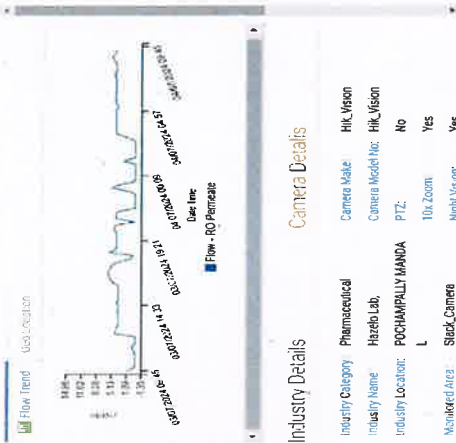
Flow Trend | Geo Location

18.85
15.44
8.63
5.13
1.88

03/07/2024 06:45
03/07/2024 14:33
03/07/2024 19:21
04/07/2024 00:09
04/07/2024 04:57
04/07/2024 09:45

Date time

Flow - RO Permeate

Industry Details

Industry Category: Pharmaceutical
Industry Name: Hazelo Lab,
Industry Location: POCHAMPALLY MANDA L
Monitored Area: Stack_Camera

Camera Details

Camera Make: Hik_Vision
Camera Model No: Hik_Vision
PTZ: No
10x Zoom: Yes
Night Vision: Yes